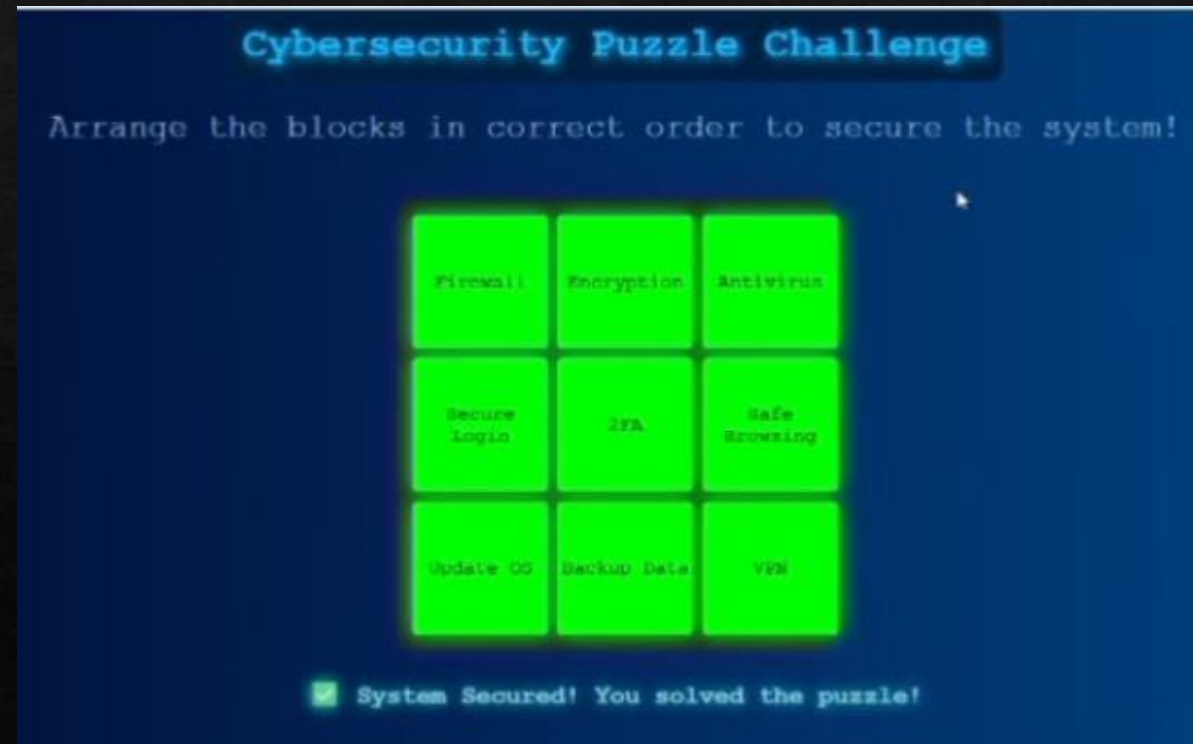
Cybersecurity Puzzle Challenge

Arrange the blocks in correct order to secure the system!

| Firewall | Encryption | Antivirus |
|---|---|---|
| Secure Login | 2FA | Safe Browsing |
| Update OS | Backup Data | VPN |

✅ System Secured! You solved the puzzle!